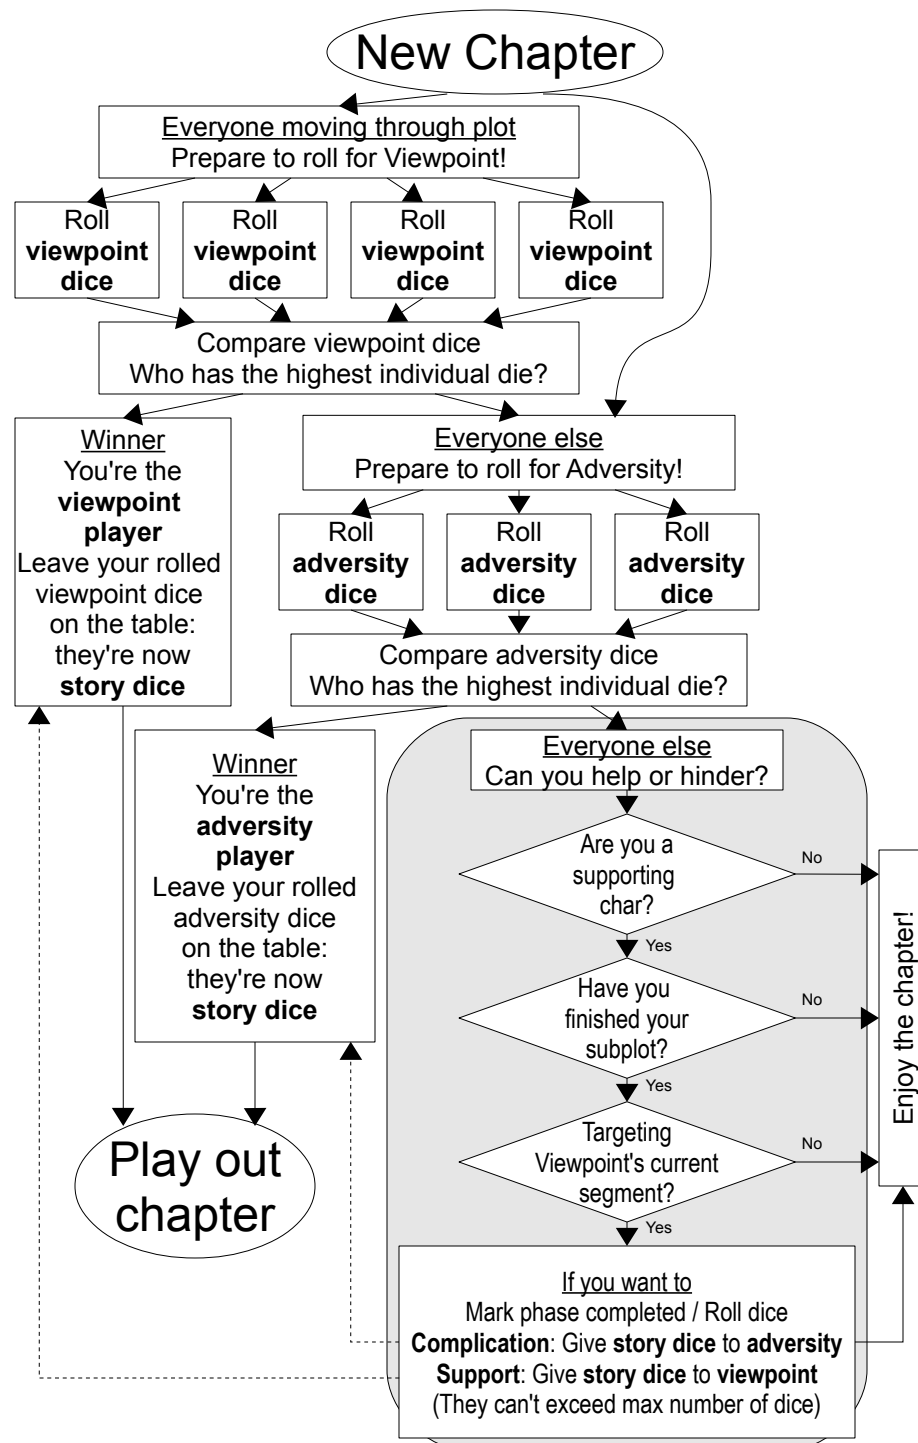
New Chapter

Everyone moving through plot
Prepare to roll for Viewpoint!

Roll **viewpoint dice**

Roll **viewpoint dice**

Roll **viewpoint dice**

Roll **viewpoint dice**

Compare viewpoint dice
Who has the highest individual die?

Winner
You're the **viewpoint player**
Leave your rolled viewpoint dice on the table: they're now **story dice**

Everyone else
Prepare to roll for Adversity!

Roll **adversity dice**

Roll **adversity dice**

Roll **adversity dice**

Compare adversity dice
Who has the highest individual die?

Winner
You're the **adversity player**
Leave your rolled adversity dice on the table: they're now **story dice**

Everyone else
Can you help or hinder?

Are you a supporting char?

No

Yes

Have you finished your subplot?

No

Yes

Targeting Viewpoint's current segment?

No

Yes

Enjoy the chapter!

Play out chapter

If you want to
Mark phase completed / Roll dice
**Complication**: Give **story dice** to **adversity**
**Support**: Give **story dice** to **viewpoint**
(They can't exceed max number of dice)